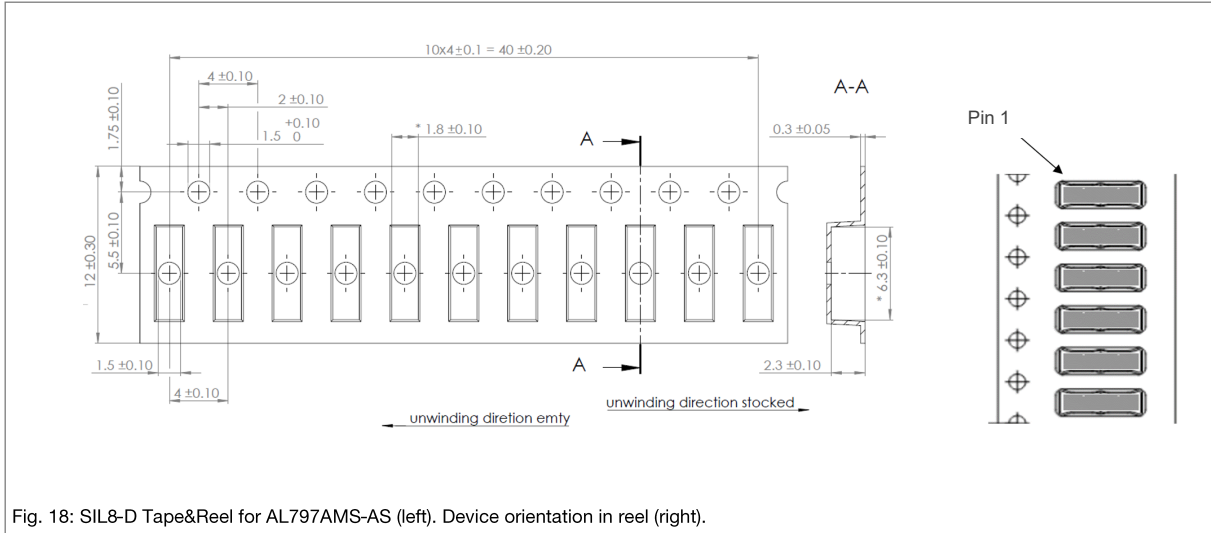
10x4 ±0.1 = 40 ±0.20

4 ±0.10

2 ±0.10

+0.10
1.5 0

1.75 ±0.10

* 1.8 ±0.10

A

A-A

0.3 ±0.05

Pin 1

5.5 ±0.10

12 ±0.30

* 6.3 ±0.10

1.5 ±0.10

A

2.3 ±0.10

4 ±0.10

unwinding direction stocked

unwinding diretion emty

Fig. 18: SIL8-D Tape&Reel for AL797AMS-AS (left). Device orientation in reel (right).